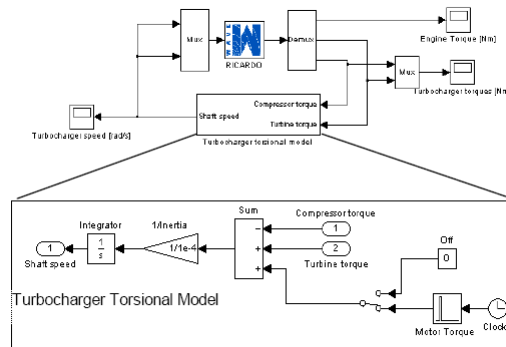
Mux

RICARDO

Demux

Engine Torque [Nm]

Mux

Turbocharger torques [Nm

Shaft speed

Compressor torque

Turbine torque

Turbocharger speed [rad/s]

Turbocharger torsional model

Integrator

1/Inertia

Sum

Compressor torque

$\frac{1}{s}$

1/1e-4

1

2

1

Shaft speed

Turbine torque

Off

0

Turbocharger Torsional Model

Motor Torque

Clock